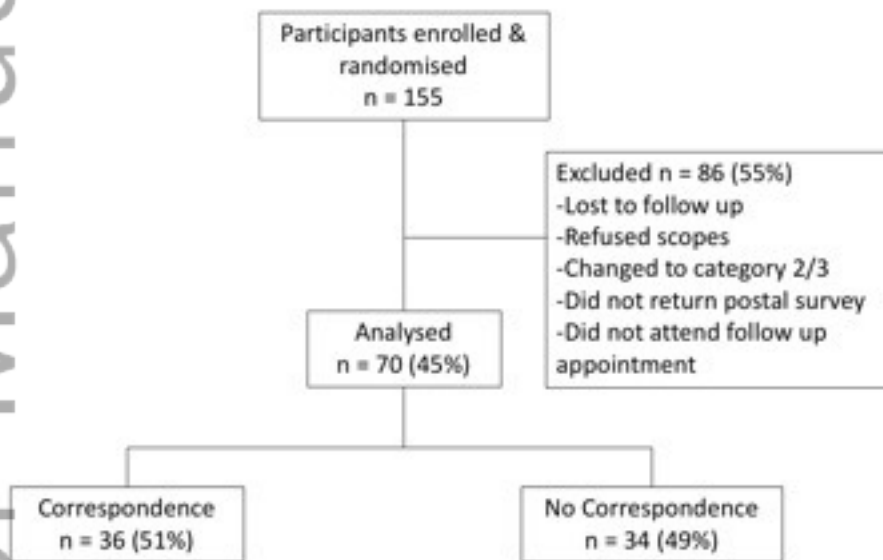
Participants enrolled & randomised
n = 155

Excluded n = 86 (55%)
-Lost to follow up
-Refused scopes
-Changed to category 2/3
-Did not return postal survey
-Did not attend follow up appointment

Analysed
n = 70 (45%)

Correspondence
n = 36 (51%)

No Correspondence
n = 34 (49%)